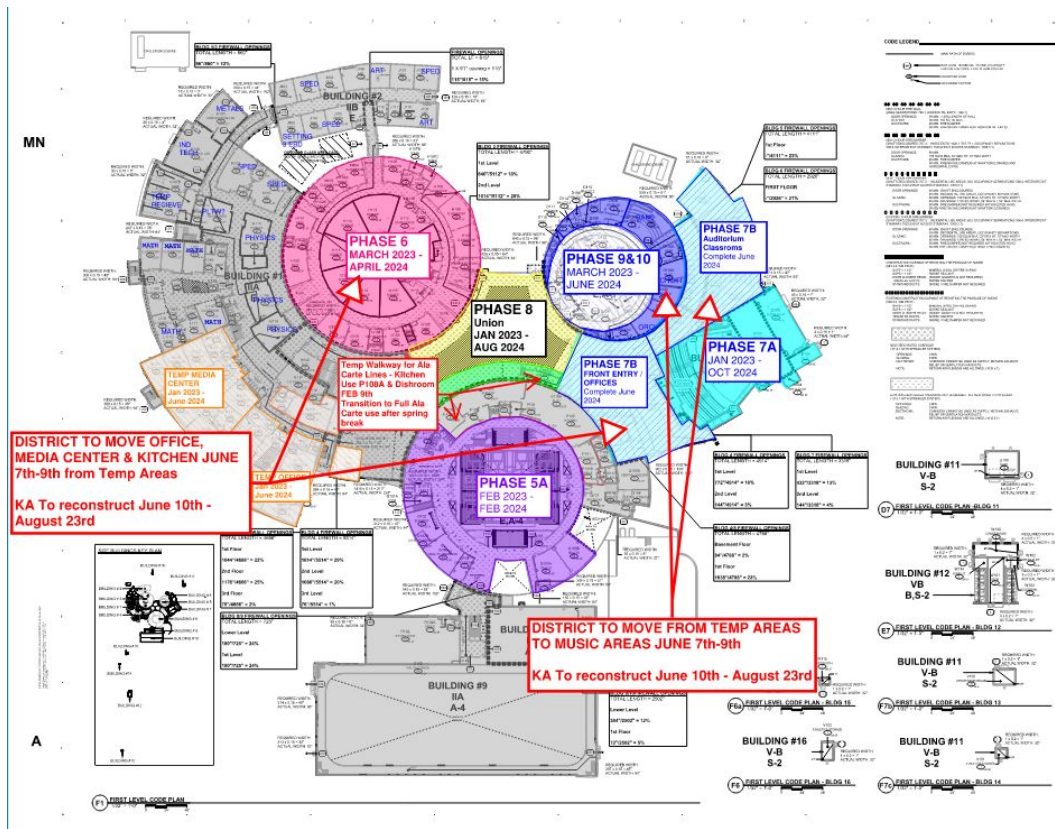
MN

PHASE 6
MARCH 2023 - APRIL 2024

PHASE 9&10
MARCH 2023 - JUNE 2024

PHASE 7B
Auditorium Classroms
Complete June 2024

PHASE 8
Union
JAN 2023 - AUG 2024

PHASE 7B
FRONT ENTRY / OFFICES
Complete June 2024

PHASE 7A
JAN 2023 - OCT 2024

TEMP MEDIA CENTER
Jan 2023 - June 2024

Temp Walkway for Ala Carte Lines - Kitchen Use P108A & Dishroom FEB 9th
Transition to Full Ala Carte use after spring break

DISTRICT TO MOVE OFFICE, MEDIA CENTER & KITCHEN JUNE 7th-9th from Temp Areas

KA To reconstruct June 10th - August 23rd

June 2024

PHASE 5A
FEB 2023 - FEB 2024

DISTRICT TO MOVE FROM TEMP AREAS TO MUSIC AREAS JUNE 7th-9th

KA To reconstruct June 10th - August 23rd

BUILDING #2
IIB

BUILDING #1
IIA

BUILDING #9
IIA
A-4

BUILDING #11
V-B
S-2

BUILDING #12
VB
B,S-2

BUILDING #11
V-B
S-2

BUILDING #16
V-B
S-2

BUILDING #11
V-B
S-2

SPED
ART
ART
SPED
METALS
SETTING
IND TECH
SPED
PHYSICS
MATH
MATH
MATH
PHYSICS
PHYSICS
MATH
MATH

CODE LEGEND

A

F1 FIRST LEVEL CODE PLAN
D7 FIRST LEVEL CODE PLAN - BLDG 11
E7 FIRST LEVEL CODE PLAN - BLDG 12
F6a FIRST LEVEL CODE PLAN - BLDG 15
F7b FIRST LEVEL CODE PLAN - BLDG 13
F6 FIRST LEVEL CODE PLAN - BLDG 16
F7c FIRST LEVEL CODE PLAN - BLDG 14